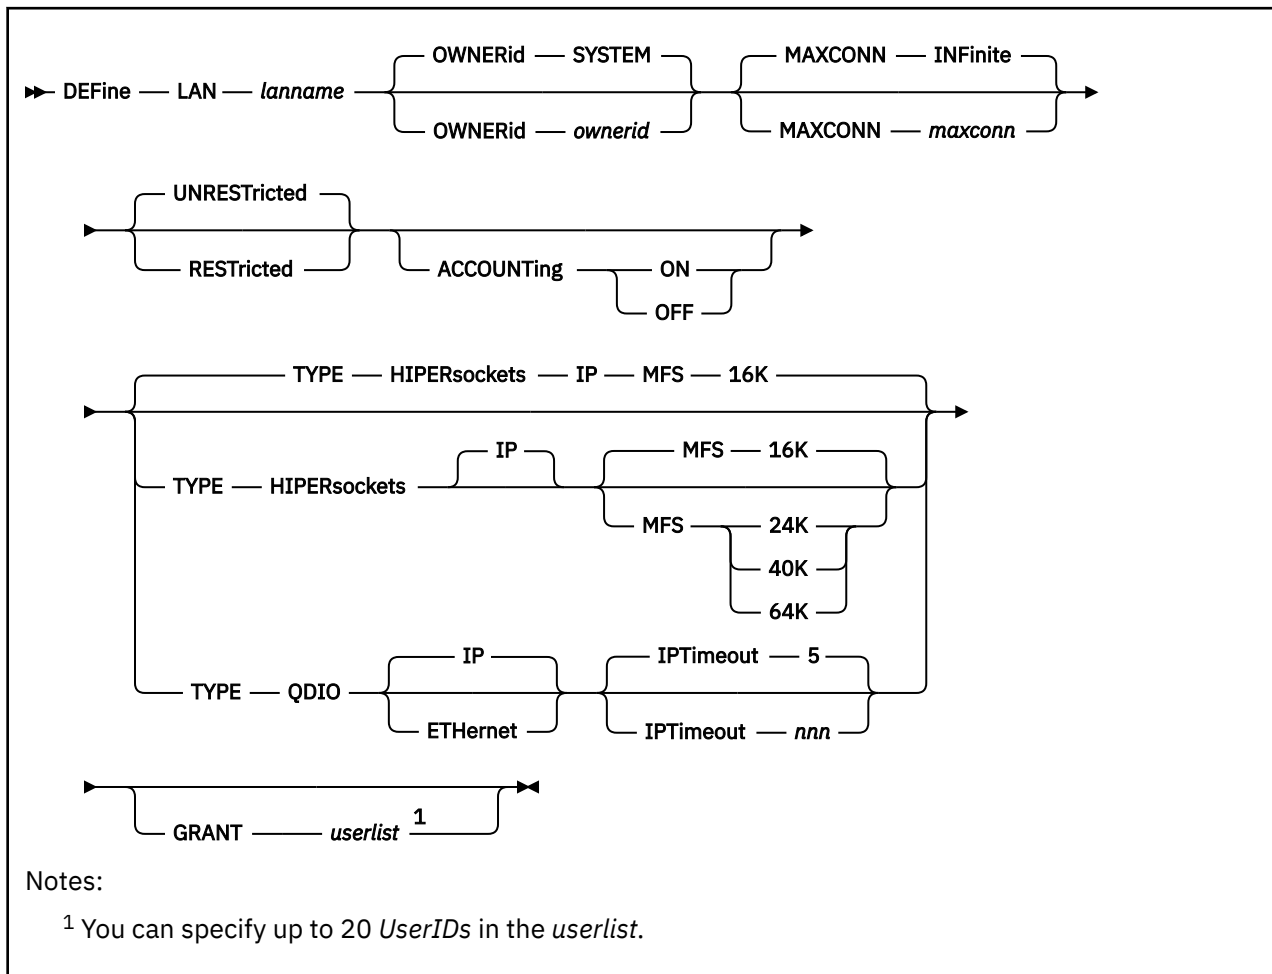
DEFine LAN lanname OWNERid SYSTEM OWNERid ownerid MAXCONN INFinite MAXCONN maxconn

UNRESTricted RESTricted ACCOUNTing ON OFF

TYPE HIPERsockets IP MFS 16K

TYPE HIPERsockets IP MFS 16K MFS 24K 40K 64K

TYPE QDIO IP ETHernet IPTimeout 5 IPTimeout nnn

GRANT userlist $^1$

Notes:

$^1$ You can specify up to 20 UserIDs in the userlist.